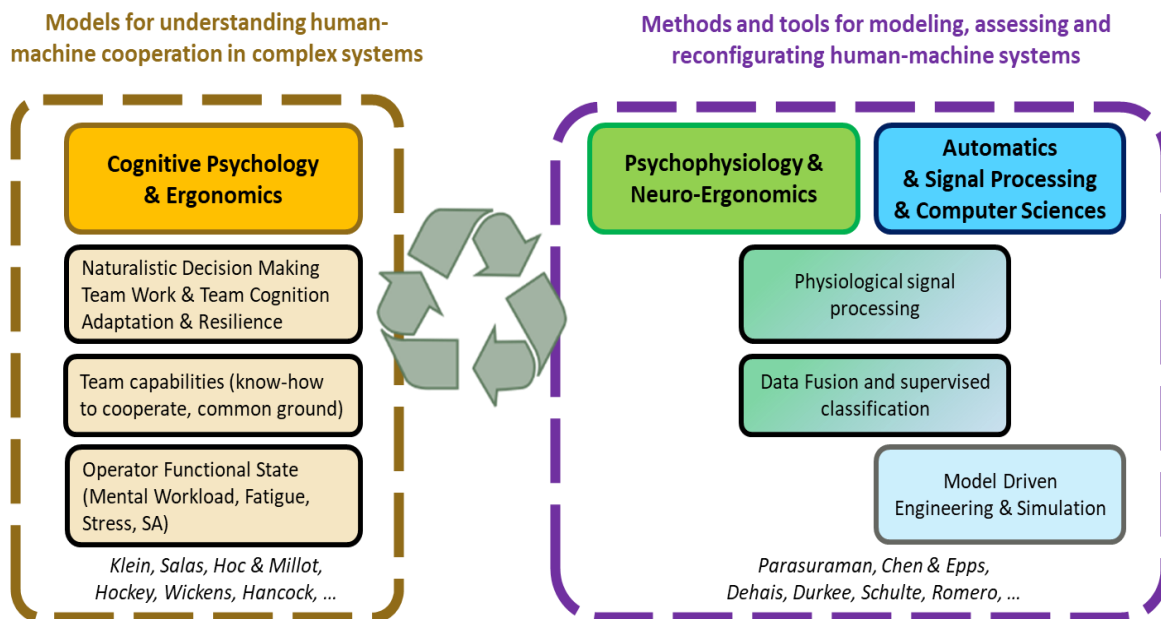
Models for understanding human-machine cooperation in complex systems

Cognitive Psychology & Ergonomics

Naturalistic Decision Making
Team Work & Team Cognition
Adaptation & Resilience

Team capabilities (know-how to cooperate, common ground)

Operator Functional State (Mental Workload, Fatigue, Stress, SA)

Klein, Salas, Hoc & Millot, Hockey, Wickens, Hancock, …

Methods and tools for modeling, assessing and reconfigurating human-machine systems

Psychophysiology & Neuro-Ergonomics

Automatics & Signal Processing & Computer Sciences

Physiological signal processing

Data Fusion and supervised classification

Model Driven Engineering & Simulation

Parasuraman, Chen & Epps, Dehais, Durkee, Schulte, Romero, …